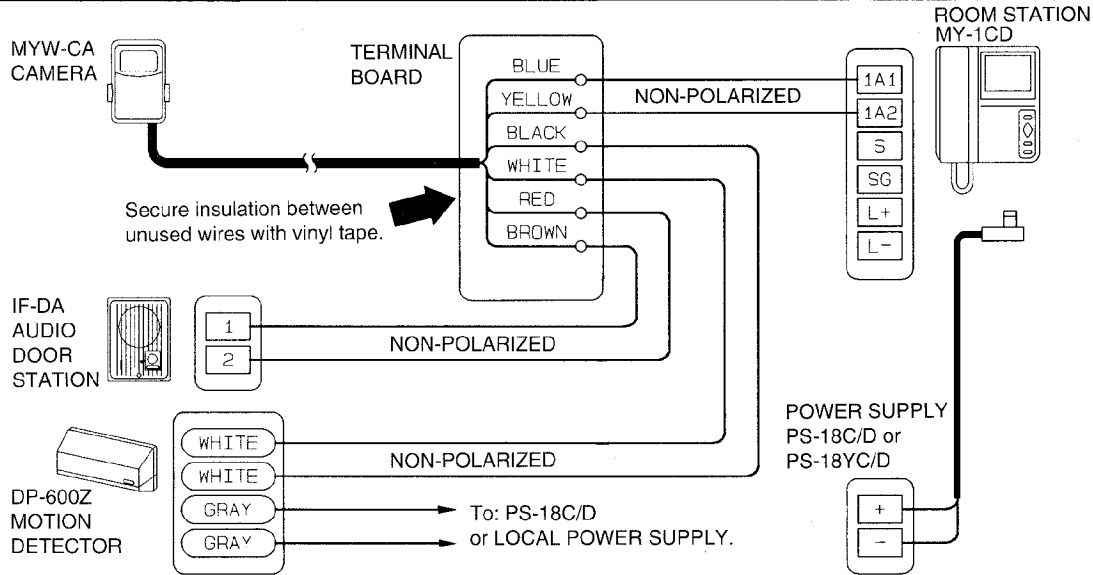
MYW-CA
CAMERA

TERMINAL
BOARD

BLUE
YELLOW
BLACK
WHITE
RED
BROWN

NON-POLARIZED

ROOM STATION
MY-1CD

1A1
1A2
S
SG
L+
L−

Secure insulation between unused wires with vinyl tape.

IF-DA
AUDIO
DOOR
STATION

1
2

NON-POLARIZED

POWER SUPPLY
PS-18C/D or
PS-18YC/D

+
−

WHITE
WHITE
GRAY
GRAY

NON-POLARIZED

DP-600Z
MOTION
DETECTOR

To: PS-18C/D
or LOCAL POWER SUPPLY.